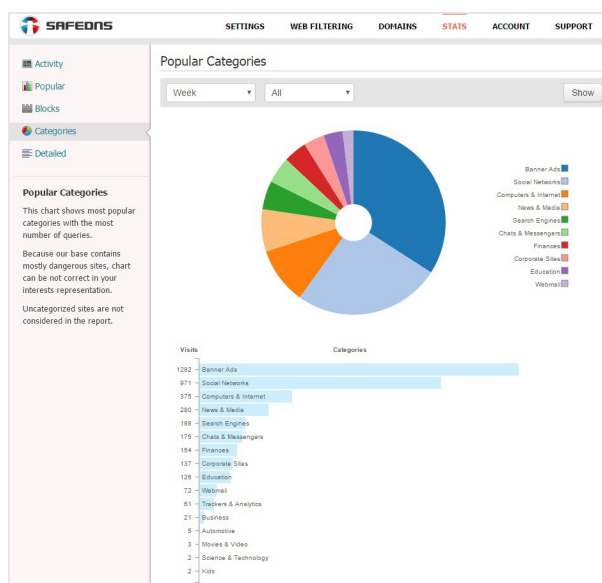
SAFEDNS

SETTINGS WEB FILTERING DOMAINS STATS ACCOUNT SUPPORT

Activity
Popular
Blocks
Categories
Detailed

Popular Categories

This chart shows most popular categories with the most number of queries.

Because our base contains mostly dangerous sites, chart can be not correct in your interests representation.

Uncategorized sites are not considered in the report.

Popular Categories

Week All Show

Banner Ads
Social Networks
Computers & Internet
News & Media
Search Engines
Chats & Messengers
Finances
Corporate Sites
Education
Webmail

| Visits | Categories |
|---|---|
| 1282 | Banner Ads |
| 971 | Social Networks |
| 375 | Computers & Internet |
| 280 | News & Media |
| 188 | Search Engines |
| 175 | Chats & Messengers |
| 154 | Finances |
| 137 | Corporate Sites |
| 126 | Education |
| 72 | Webmail |
| 61 | Trackers & Analytics |
| 21 | Business |
| 5 | Automotive |
| 3 | Movies & Video |
| 2 | Science & Technology |
| 2 | Kids |